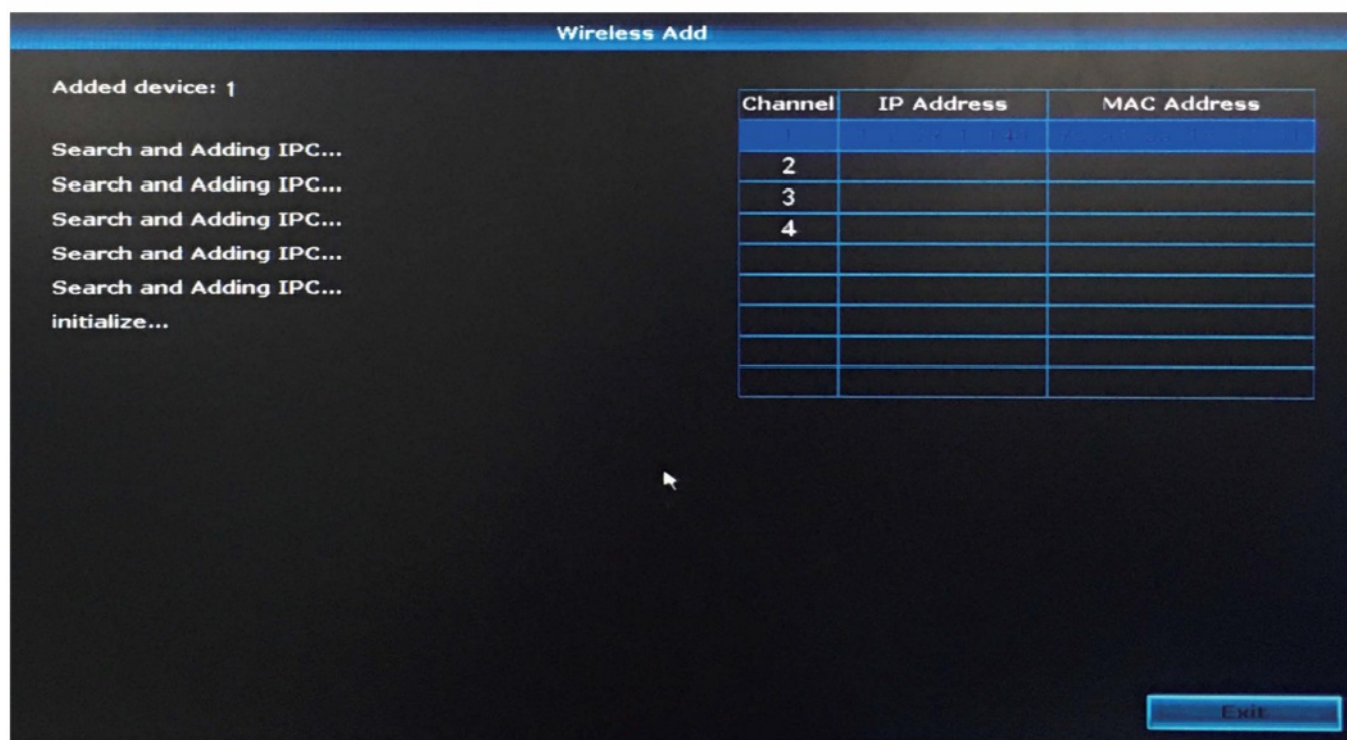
Wireless Add

Added device: 1

Search and Adding IPC...
Search and Adding IPC...
Search and Adding IPC...
Search and Adding IPC...
Search and Adding IPC...
initialize...

| Channel | IP Address | MAC Address |
|---|---|---|
| 1 | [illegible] | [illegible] |
| 2 | | |
| 3 | | |
| 4 | | |
| | | |
| | | |
| | | |
| | | |
| | | |

Exit